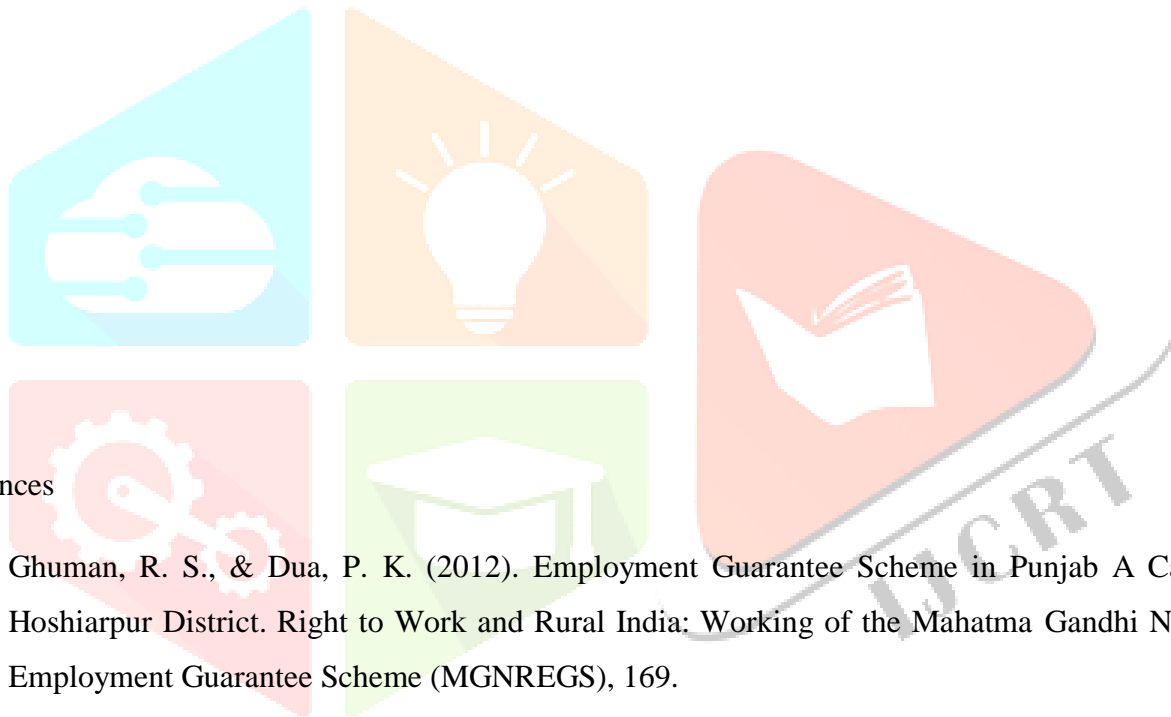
nces

Ghuman, R. S., & Dua, P. K. (2012). Employment Guarantee Scheme in Punjab A C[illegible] Hoshiarpur District. Right to Work and Rural India: Working of the Mahatma Gandhi N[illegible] Employment Guarantee Scheme (MGNREGS), 169.

IJCRT